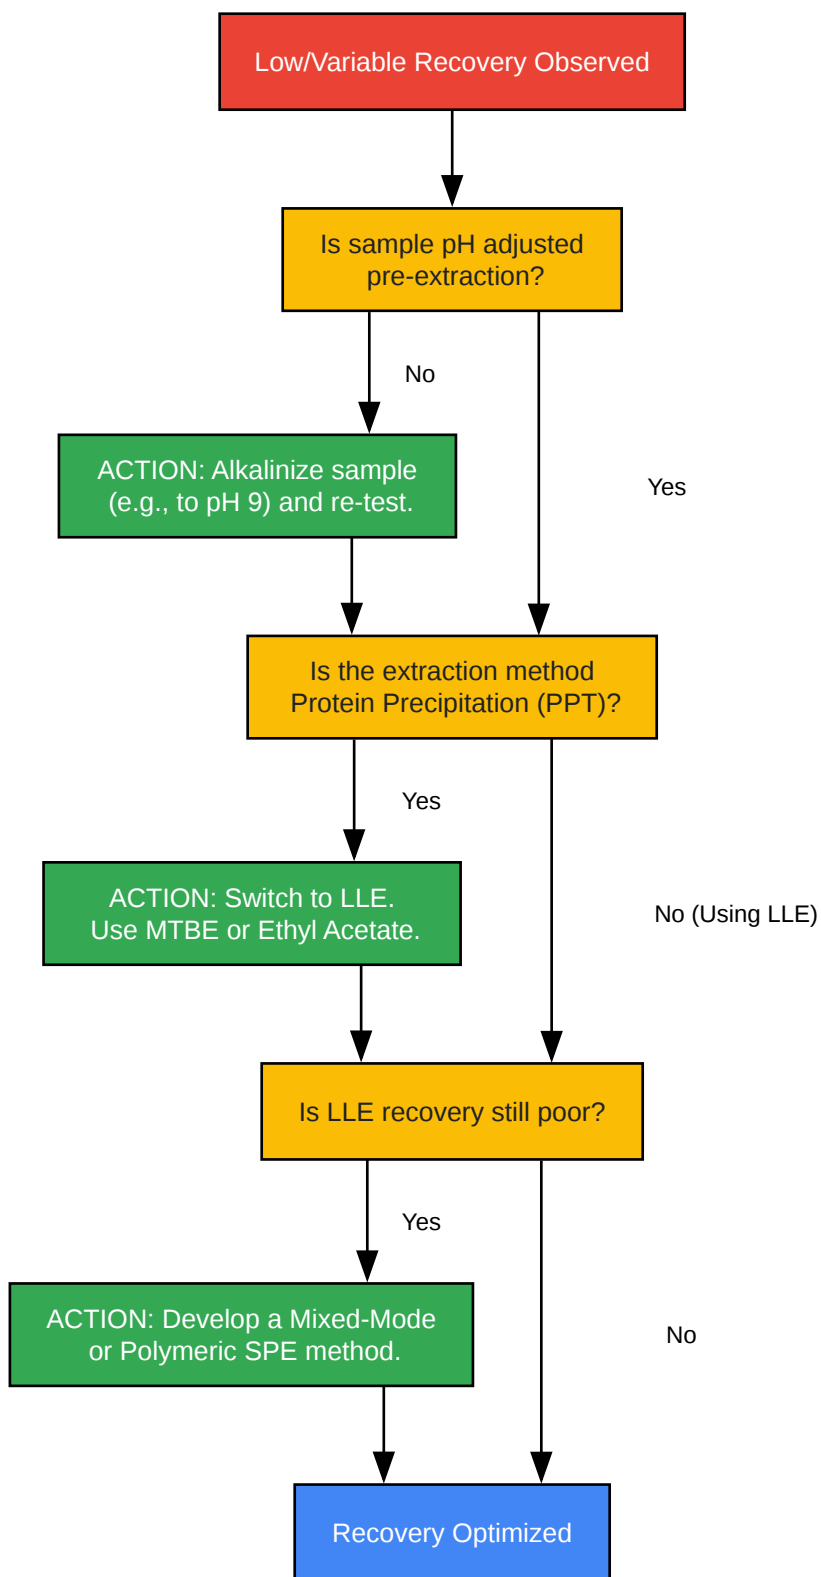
Low/Variable Recovery Observed

Is sample pH adjusted pre-extraction?

No

ACTION: Alkalinize sample (e.g., to pH 9) and re-test.

Yes

Is the extraction method Protein Precipitation (PPT)?

Yes

ACTION: Switch to LLE. Use MTBE or Ethyl Acetate.

No (Using LLE)

Is LLE recovery still poor?

Yes

ACTION: Develop a Mixed-Mode or Polymeric SPE method.

No

Recovery Optimized